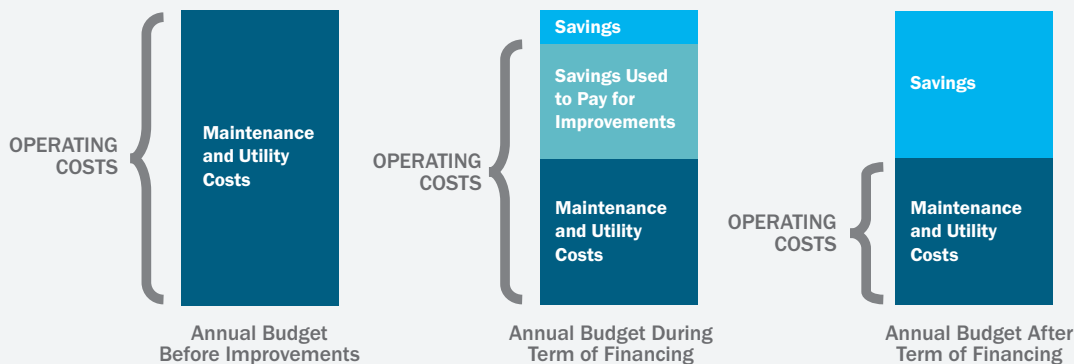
OPERATING COSTS

Maintenance and Utility Costs

Annual Budget Before Improvements

Savings

OPERATING COSTS

Savings Used to Pay for Improvements

Maintenance and Utility Costs

Annual Budget During Term of Financing

Savings

OPERATING COSTS

Maintenance and Utility Costs

Annual Budget After Term of Financing